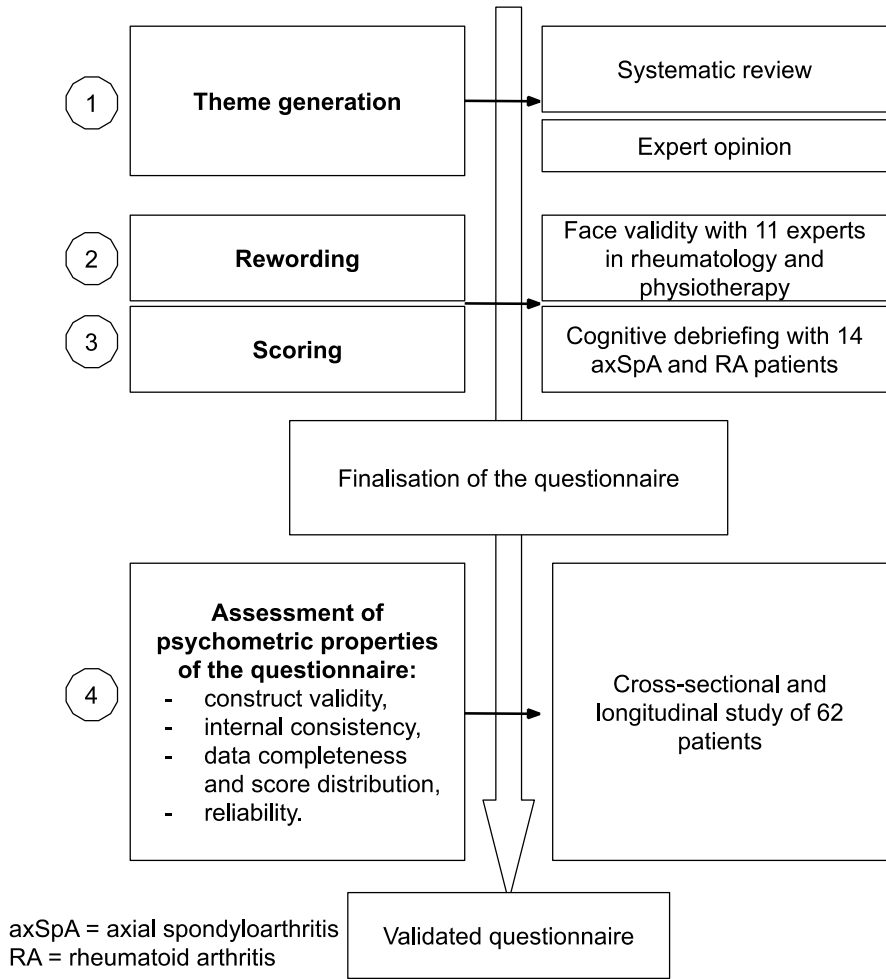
1

Theme generation

Systematic review

Expert opinion

2

Rewording

Face validity with 11 experts in rheumatology and physiotherapy

3

Scoring

Cognitive debriefing with 14 axSpA and RA patients

Finalisation of the questionnaire

4

Assessment of psychometric properties of the questionnaire:
- construct validity,
- internal consistency,
- data completeness and score distribution,
- reliability.

Cross-sectional and longitudinal study of 62 patients

axSpA = axial spondyloarthritis
RA = rheumatoid arthritis

Validated questionnaire